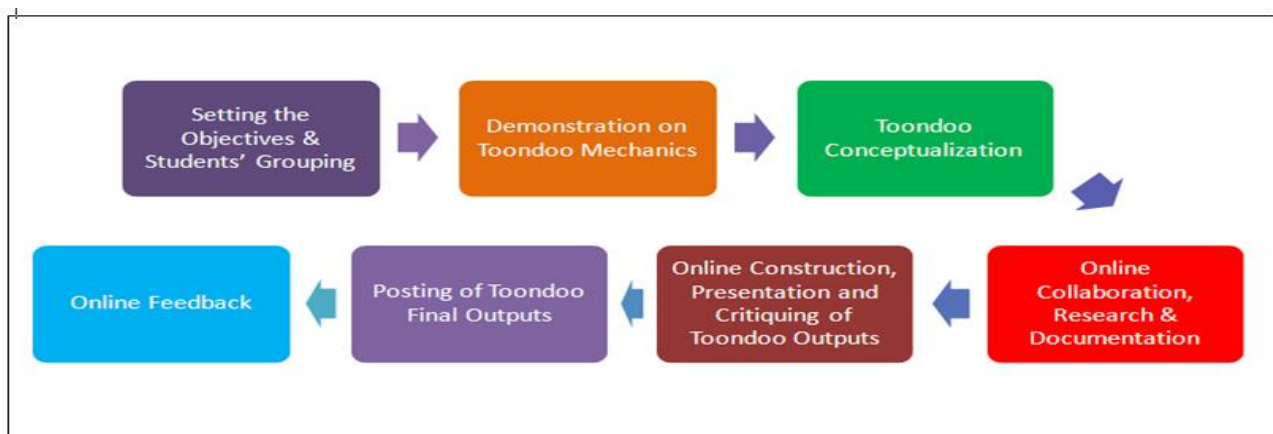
Setting the Objectives & Students' Grouping

Demonstration on Toondoo Mechanics

Toondoo Conceptualization

Online Collaboration, Research & Documentation

Online Construction, Presentation and Critiquing of Toondoo Outputs

Posting of Toondoo Final Outputs

Online Feedback